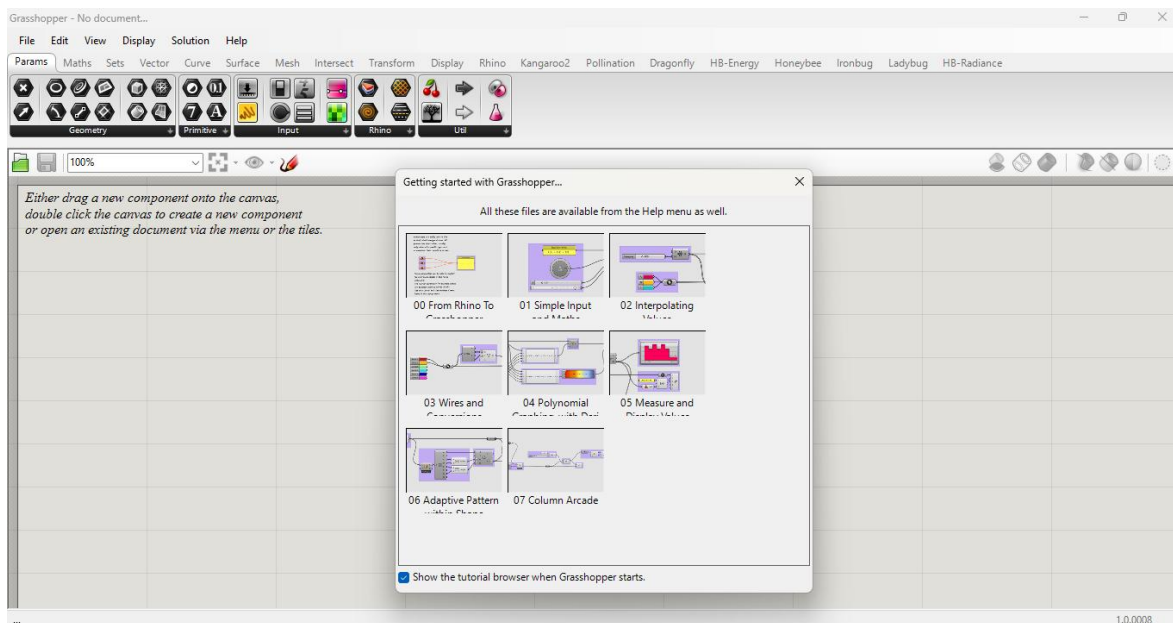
Grasshopper - No document...

File Edit View Display Solution Help

Params Maths Sets Vector Curve Surface Mesh Intersect Transform Display Rhino Kangaroo2 Pollination Dragonfly HB-Energy Honeybee Ironbug Ladybug HB-Radiance

Geometry Primitive Input Rhino Util

100%

Either drag a new component onto the canvas, double click the canvas to create a new component or open an existing document via the menu or the tiles.

Getting started with Grasshopper...

All these files are available from the Help menu as well.

00 From Rhino To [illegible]

01 Simple Input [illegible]

02 Interpolating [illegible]

03 Wires and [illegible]

04 Polynomial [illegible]

05 Measure and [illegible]

06 Adaptive Pattern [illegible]

07 Column Arcade

Show the tutorial browser when Grasshopper starts.

1.0.0008